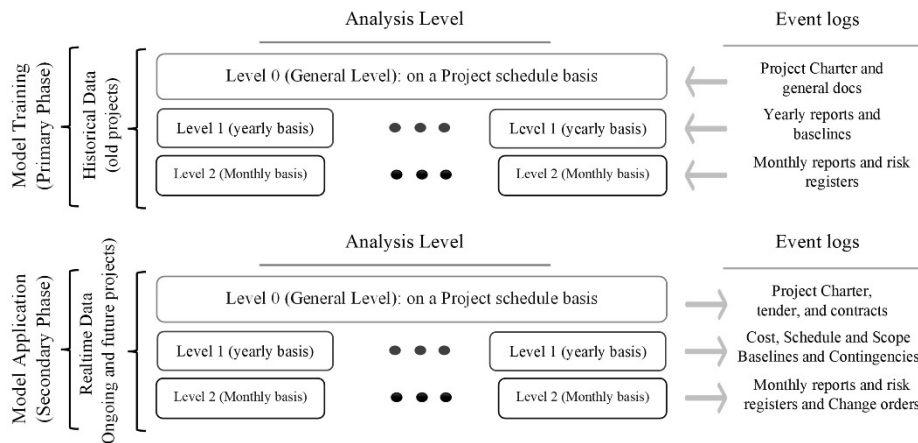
Analysis Level

Event logs

Model Training (Primary Phase)

Historical Data (old projects)

Level 0 (General Level): on a Project schedule basis

Project Charter and general docs

Level 1 (yearly basis)

Level 1 (yearly basis)

Yearly reports and baselines

Level 2 (Monthly basis)

Level 2 (Monthly basis)

Monthly reports and risk registers

Analysis Level

Event logs

Model Application (Secondary Phase)

Realtime Data (Ongoing and future projects)

Level 0 (General Level): on a Project schedule basis

Project Charter, tender, and contracts

Level 1 (yearly basis)

Level 1 (yearly basis)

Cost, Schedule and Scope Baselines and Contingencies

Level 2 (Monthly basis)

Level 2 (Monthly basis)

Monthly reports and risk registers and Change orders